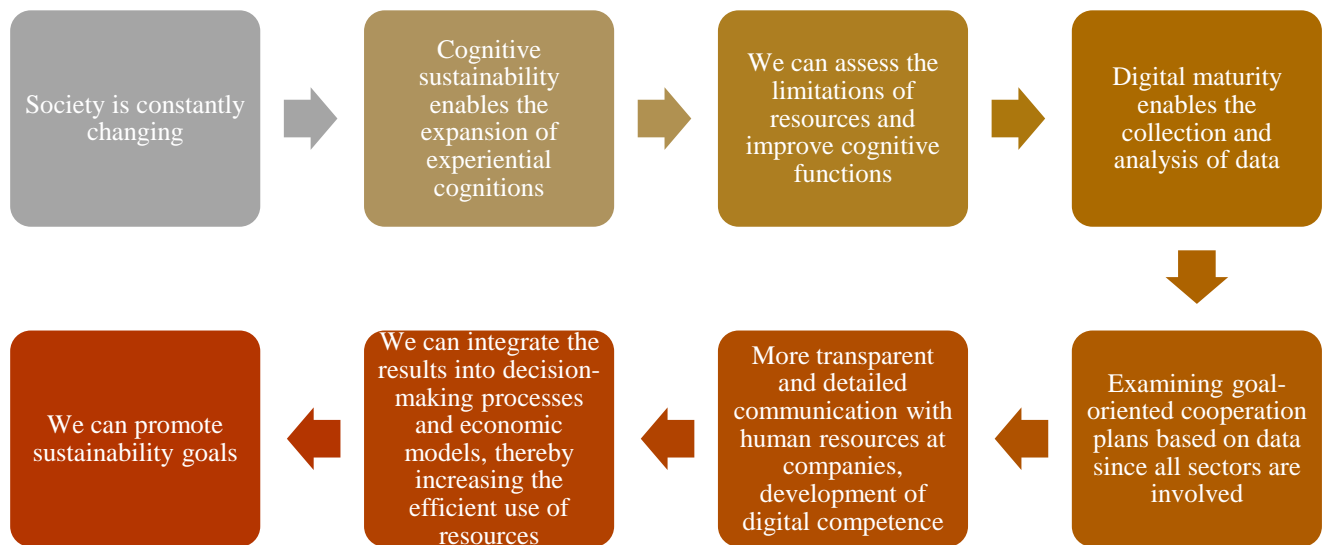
Society is constantly changing

Cognitive sustainability enables the expansion of experiential cognitions

We can assess the limitations of resources and improve cognitive functions

Digital maturity enables the collection and analysis of data

Examining goal-oriented cooperation plans based on data since all sectors are involved

More transparent and detailed communication with human resources at companies, development of digital competence

We can integrate the results into decision-making processes and economic models, thereby increasing the efficient use of resources

We can promote sustainability goals